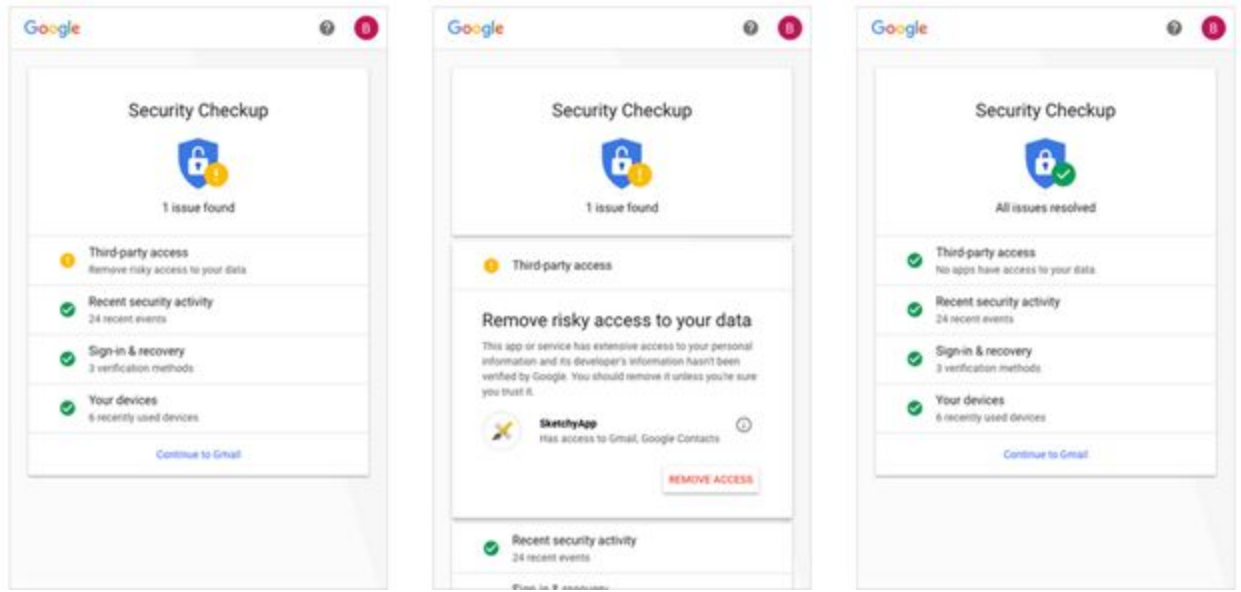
Google

B

Security Checkup

1 issue found

Third-party access
Remove risky access to your data

Recent security activity
24 recent events

Sign-in & recovery
3 verification methods

Your devices
6 recently used devices

Continue to Gmail

Google

B

Security Checkup

1 issue found

Third-party access

Remove risky access to your data

This app or service has extensive access to your personal information and its developer's information hasn't been verified by Google. You should remove it unless you're sure you trust it.

SketchyApp
Has access to Gmail, Google Contacts

REMOVE ACCESS

Recent security activity
24 recent events

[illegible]

Google

B

Security Checkup

All issues resolved

Third-party access
No apps have access to your data

Recent security activity
24 recent events

Sign-in & recovery
3 verification methods

Your devices
6 recently used devices

Continue to Gmail